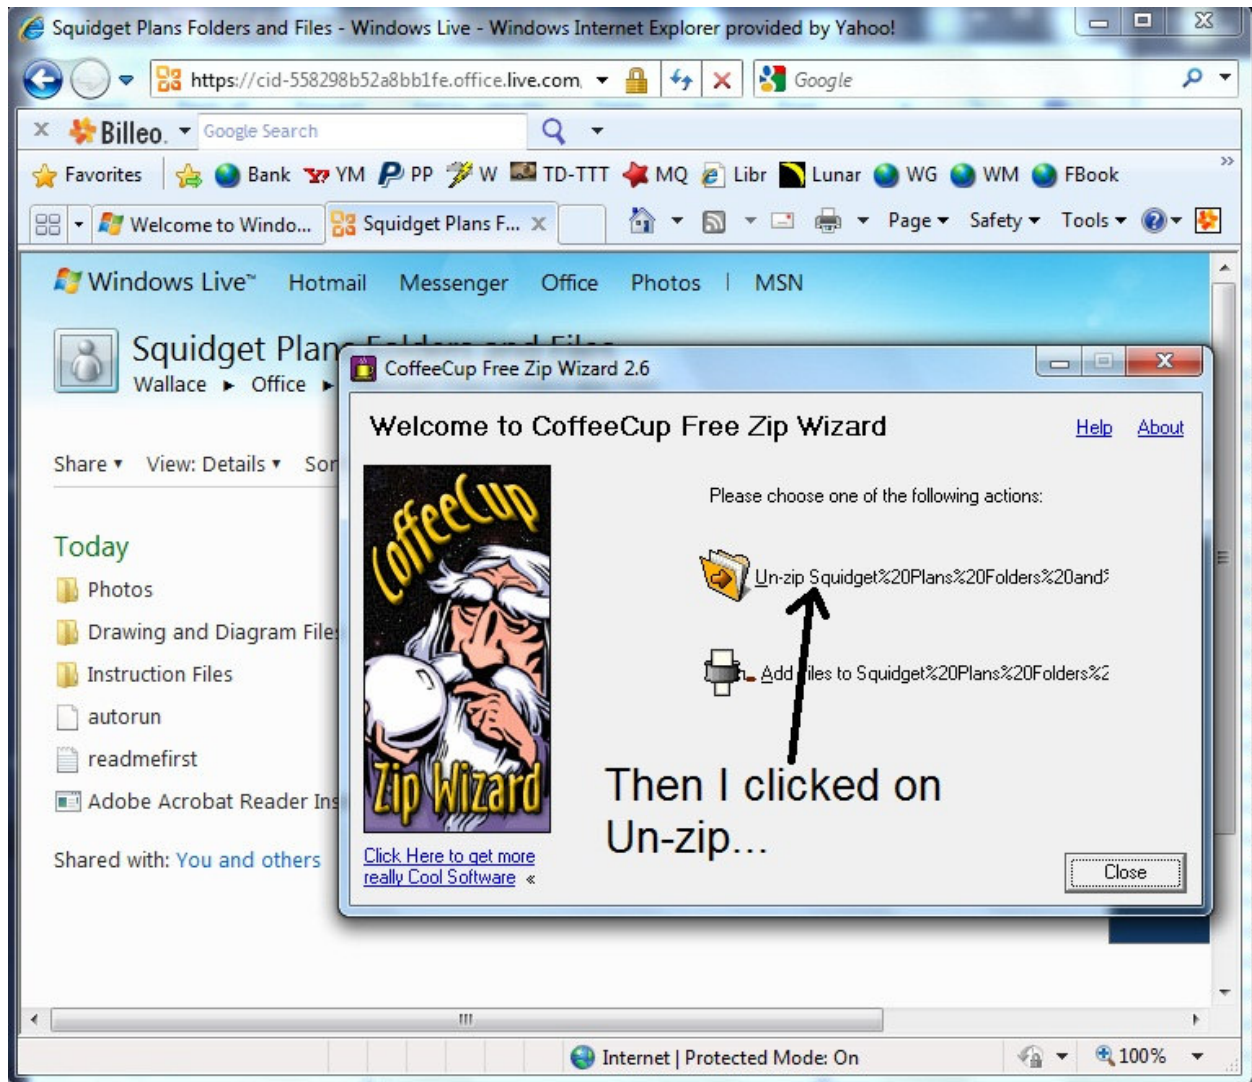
Squidget Plans Folders and Files - Windows Live - Windows Internet Explorer provided by Yahoo!

https://cid-558298b52a8bb1fe.office.live.com

Google

Billeo

Google Search

Favorites Bank YM PP W TD-TTT MQ Libr Lunar WG WM FBook

Welcome to Windo... Squidget Plans F...

Page Safety Tools

Windows Live™ Hotmail Messenger Office Photos | MSN

Squidget Plan

Wallace ▸ Office ▸

Share ▾ View: Details ▾ Sor

Today

Photos

Drawing and Diagram File

Instruction Files

autorun

readmefirst

Adobe Acrobat Reader Ins

Shared with: You and others

CoffeeCup Free Zip Wizard 2.6

Welcome to CoffeeCup Free Zip Wizard

Help About

CoffeeCup Zip Wizard

Please choose one of the following actions:

Un-zip Squidget%20Plans%20Folders%20and

Add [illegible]iles to Squidget%20Plans%20Folders%2

Then I clicked on Un-zip...

Click Here to get more really Cool Software «

Close

Internet | Protected Mode: On

100%